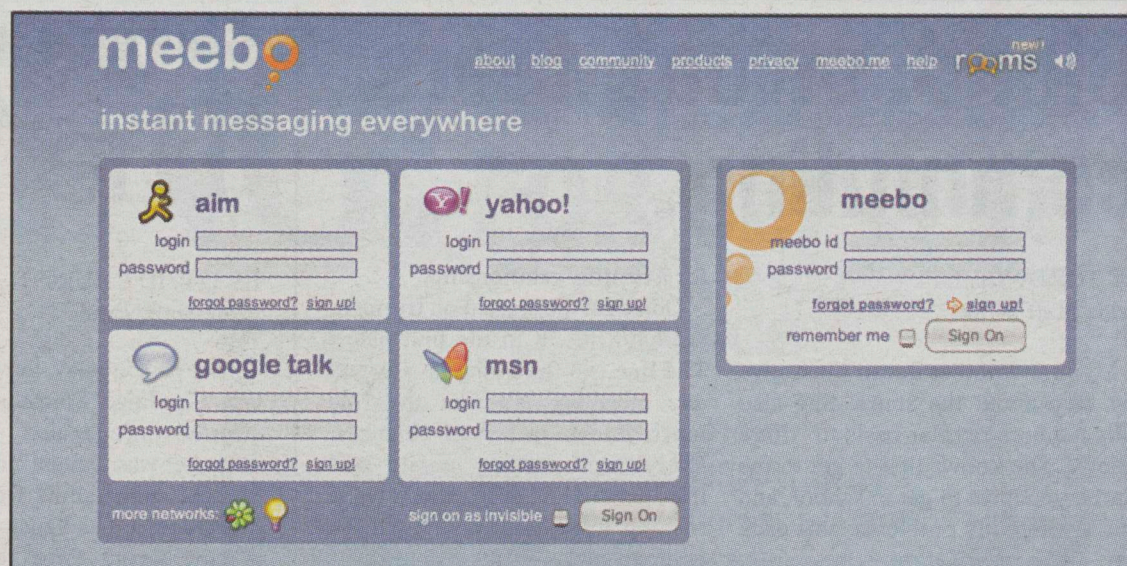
meebo

about blog community products privacy meebo me help rooms new!

instant messaging everywhere

aim
login
password
forgot password? sign up!

yahoo!
login
password
forgot password? sign up!

google talk
login
password
forgot password? sign up!

msn
login
password
forgot password? sign up!

more networks:

sign on as invisible Sign On

meebo
meebo id
password
forgot password? sign up!
remember me Sign On